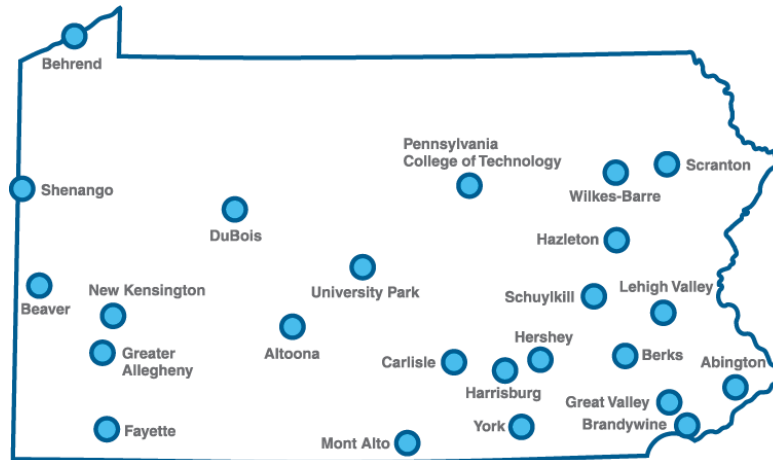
Behrend

Pennsylvania College of Technology

Scranton

Wilkes-Barre

Shenango

DuBois

Hazleton

Beaver

New Kensington

University Park

Schuylkill

Lehigh Valley

Greater Allegheny

Altoona

Hershey

Carlisle

Berks

Harrisburg

Abington

Great Valley

Fayette

York

Brandywine

Mont Alto